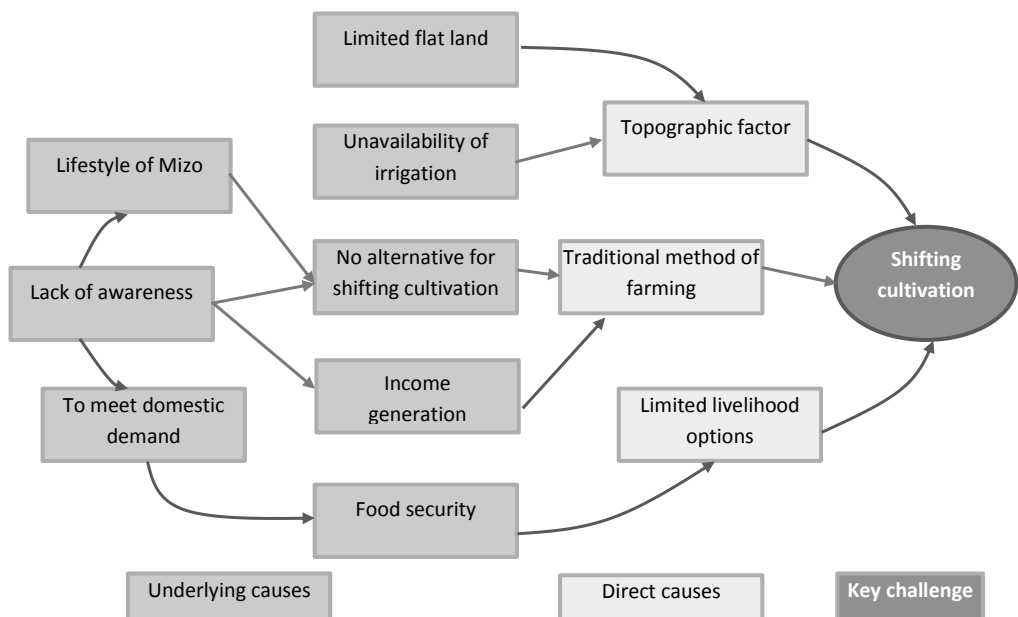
Limited flat land

Unavailability of irrigation

Topographic factor

Lifestyle of Mizo

No alternative for shifting cultivation

Traditional method of farming

Shifting cultivation

Lack of awareness

Income generation

To meet domestic demand

Limited livelihood options

Food security

Underlying causes

Direct causes

Key challenge